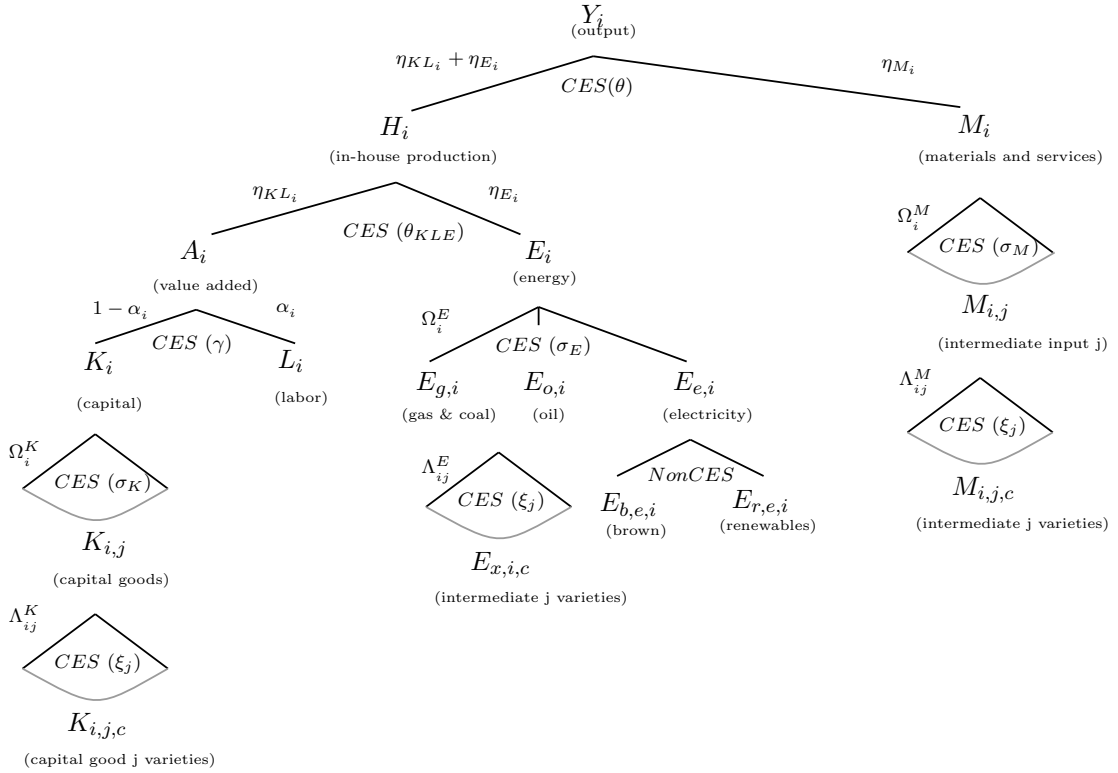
$Y_i$
(output)

$\eta_{KL_i} + \eta_{E_i}$

$CES(\theta)$

$\eta_{M_i}$

$H_i$
(in-house production)

$M_i$
(materials and services)

$\eta_{KL_i}$

$CES\ (\theta_{KLE})$

$\eta_{E_i}$

$\Omega_i^M$

$CES\ (\sigma_M)$

$A_i$
(value added)

$E_i$
(energy)

$M_{i,j}$
(intermediate input j)

$1-\alpha_i$

$\alpha_i$

$CES\ (\gamma)$

$\Omega_i^E$

$CES\ (\sigma_E)$

$K_i$
(capital)

$L_i$
(labor)

$E_{g,i}$
(gas & coal)

$E_{o,i}$
(oil)

$E_{e,i}$
(electricity)

$\Lambda_{ij}^M$

$CES\ (\xi_j)$

$\Omega_i^K$

$CES\ (\sigma_K)$

$\Lambda_{ij}^E$

$CES\ (\xi_j)$

$NonCES$

$E_{b,e,i}$
(brown)

$E_{r,e,i}$
(renewables)

$M_{i,j,c}$
(intermediate j varieties)

$K_{i,j}$
(capital goods)

$E_{x,i,c}$
(intermediate j varieties)

$\Lambda_{ij}^K$

$CES\ (\xi_j)$

$K_{i,j,c}$
(capital good j varieties)